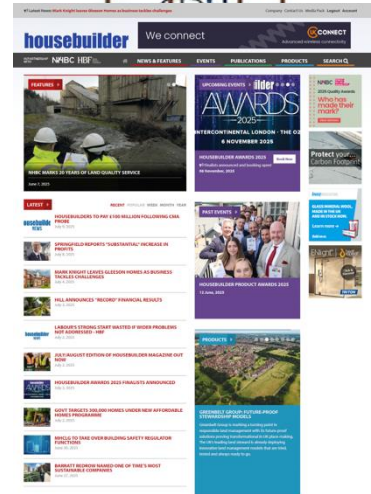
Latest News Mark Knight Leaves Gleeson Homes as business tackles challenges

Company Contact Us Media Pack Logout Account

housebuilder

We connect

CONNECT

NHBC HBF

NEWS & FEATURES EVENTS PUBLICATIONS PRODUCTS SEARCH

FEATURES

NHBC MARKS 20 YEARS OF LAND QUALITY SERVICE

June 7, 2025

UPCOMING EVENTS

AWARDS 2025

INTERCONTINENTAL LONDON - THE O2

6 NOVEMBER 2025

HOUSEBUILDER AWARDS 2025

06 November, 2025

Book Now

Protect your Carbon Footprint

LATEST

RECENT POPULAR

HOUSEBUILDERS TO PAY £100 MILLION FOLLOWING CMA PROBE

SPRINGFIELD REPORTS "SUBSTANTIAL" INCREASE IN PROFITS

MARK KNIGHT LEAVES GLEESON HOMES AS BUSINESS TACKLES CHALLENGES

HILL ANNOUNCES "RECORD" FINANCIAL RESULTS

LABOUR'S STRONG START WASTED IF WIDER PROBLEMS NOT ADDRESSED - HBF

JULY/AUGUST EDITION OF HOUSEBUILDER MAGAZINE OUT NOW

HOUSEBUILDER AWARDS 2025 FINALISTS ANNOUNCED

GOVT TARGETS 300,000 HOMES UNDER NEW AFFORDABLE HOMES PROGRAMME

NHCLG TO TAKE OVER BUILDING SAFETY REGULATOR FUNCTIONS

BARRATT REDROW NAMED ONE OF TIME'S MOST SUSTAINABLE COMPANIES

PAST EVENTS

HOUSEBUILDER PRODUCT AWARDS 2025

12 June, 2025

PRODUCTS

GREENBELT GROUP: FUTURE-PROOF STEWARDSHIP MODELS

NHBC

EN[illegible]GHT

TRITON